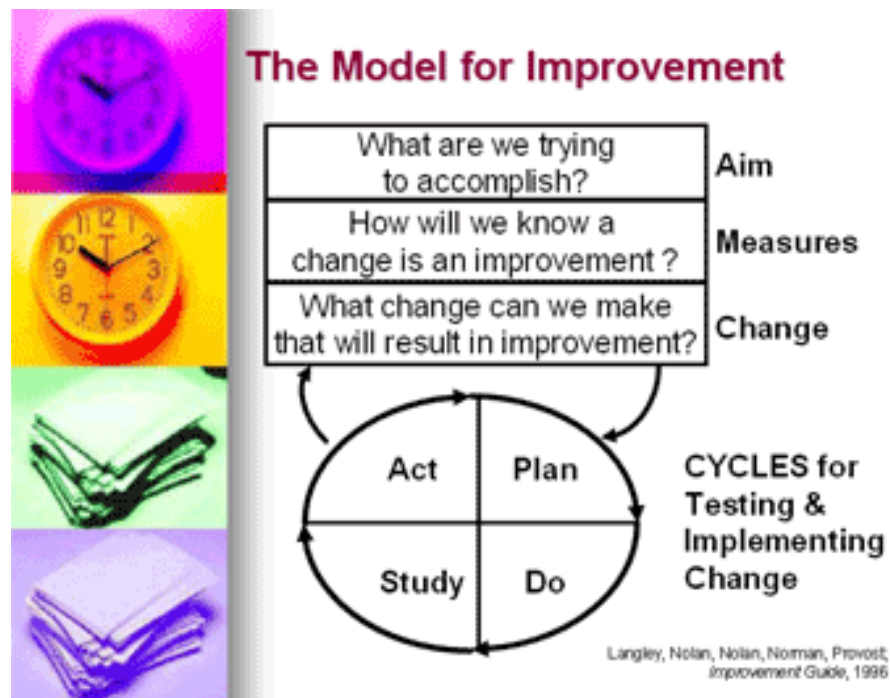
The Model for Improvement

What are we trying to accomplish?

Aim

How will we know a change is an improvement ?

Measures

What change can we make that will result in improvement?

Change

Act

Plan

Study

Do

CYCLES for Testing & Implementing Change

Langley, Nolan, Nolan, Norman, Provost, Improvement Guide, 1996